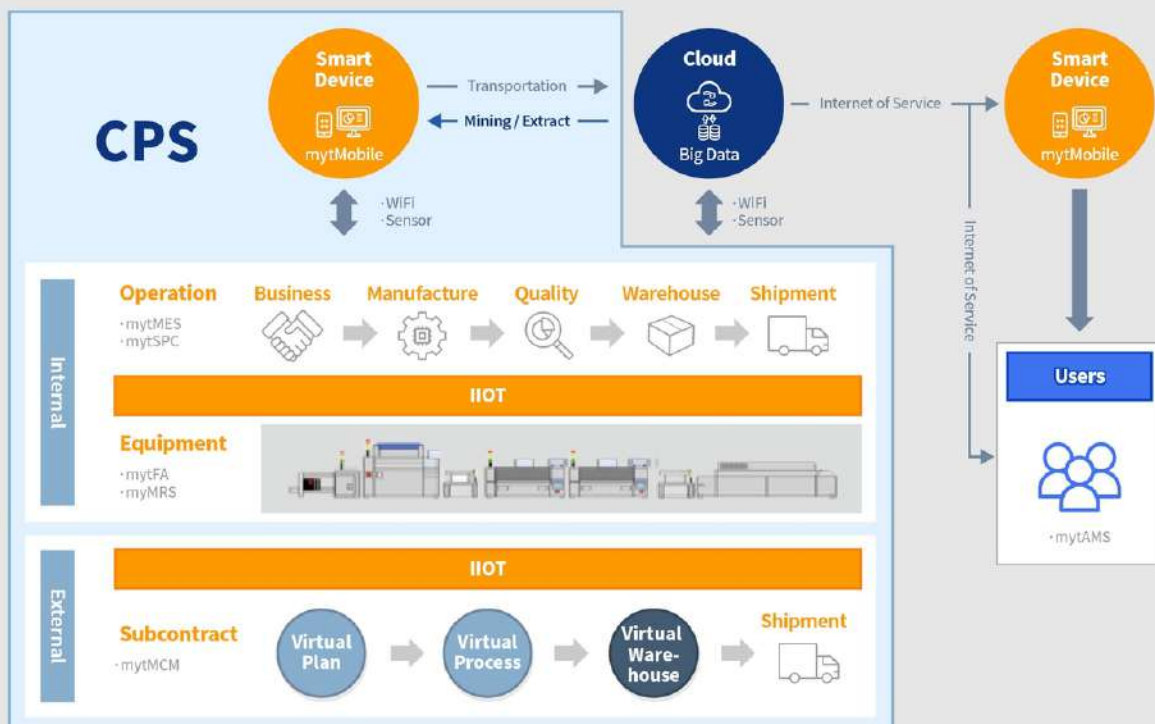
CPS

Smart Device
mytMobile

Transportation
Mining / Extract

Cloud
Big Data

Internet of Service

Smart Device
mytMobile

·WiFi
·Sensor

·WiFi
·Sensor

Internet of Service

Internal

Operation
·mytMES
·mytSPC

Business
Manufacture
Quality
Warehouse
Shipment

IIOT

Equipment
·mytFA
·myMRS

Users

·mytAMS

External

IIOT

Subcontract
·mytMCM

Virtual Plan
Virtual Process
Virtual Ware-house
Shipment